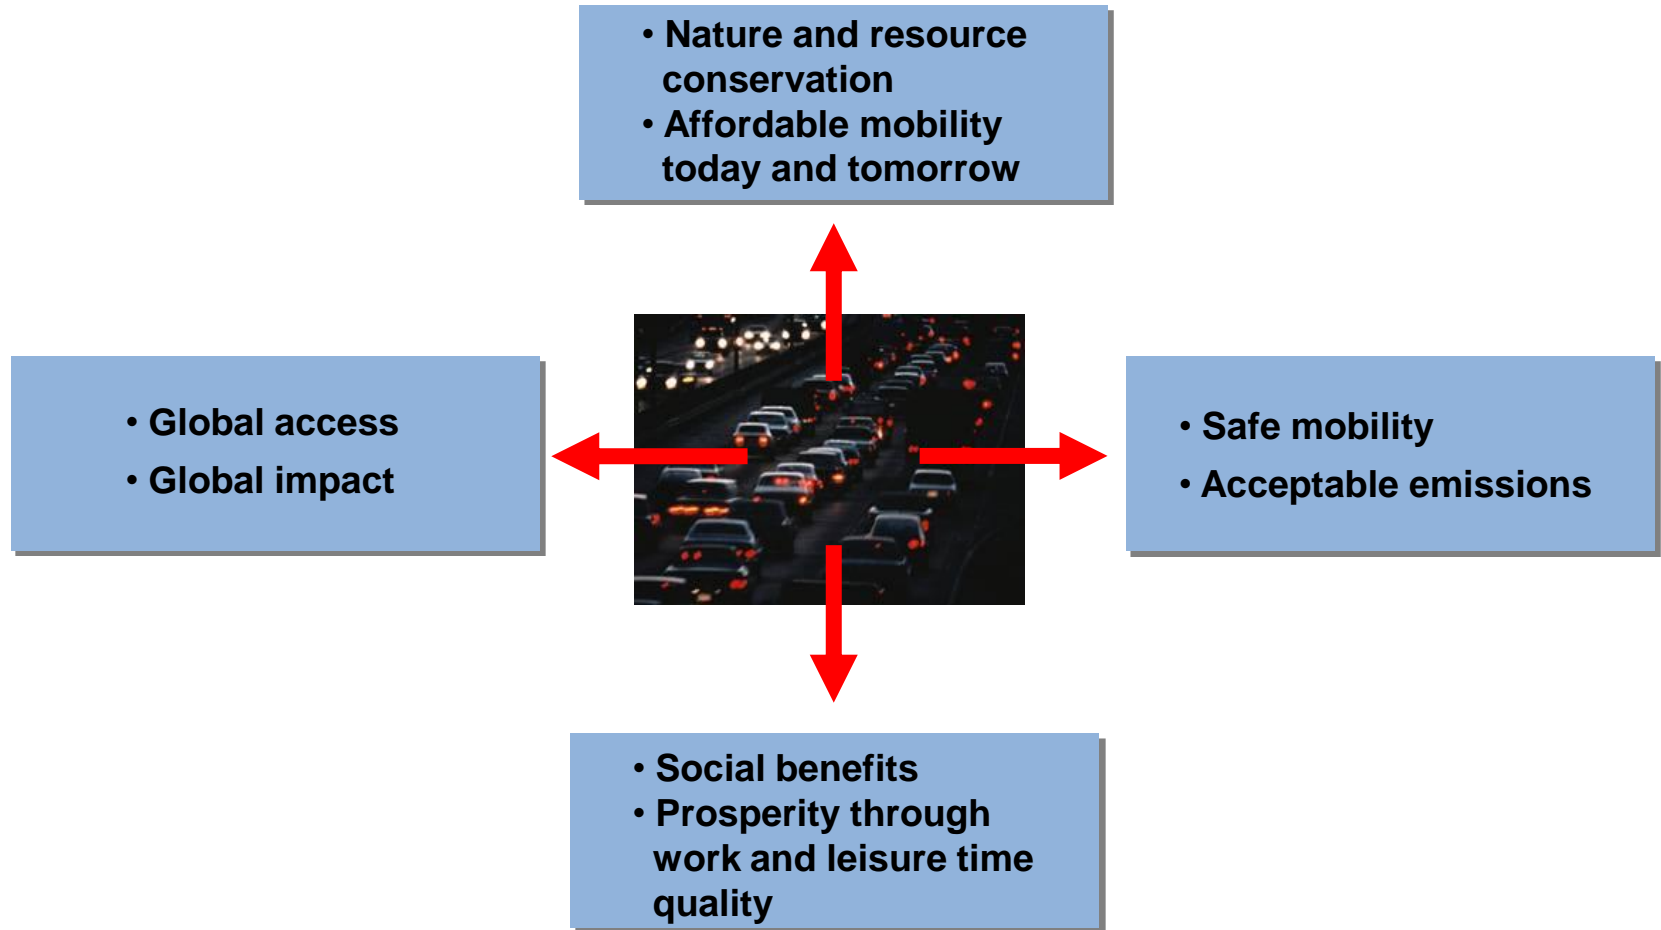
• Nature and resource conservation
• Affordable mobility today and tomorrow

• Global access
• Global impact

• Safe mobility
• Acceptable emissions

• Social benefits
• Prosperity through work and leisure time quality